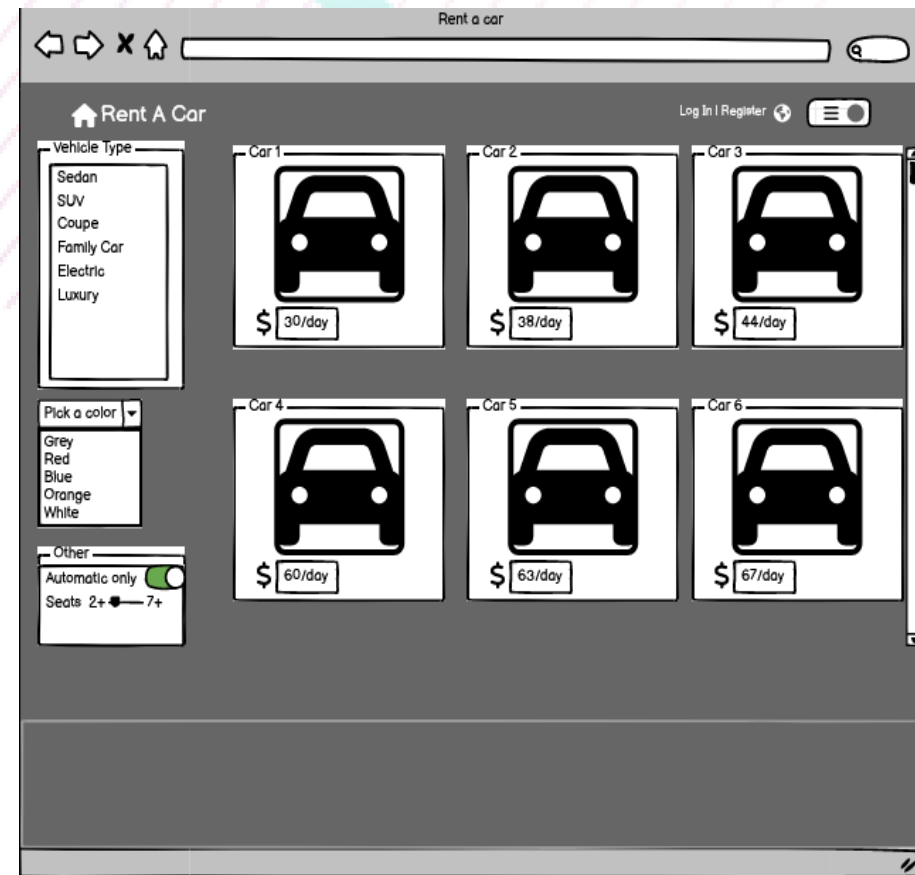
Rent a car

Rent A Car

Log In | Register

Vehicle Type
Sedan
SUV
Coupe
Family Car
Electric
Luxury

Pick a color
Grey
Red
Blue
Orange
White

Other
Automatic only
Seats 2+ 7+

Car 1
$ 30/day

Car 2
$ 38/day

Car 3
$ 44/day

Car 4
$ 60/day

Car 5
$ 63/day

Car 6
$ 67/day